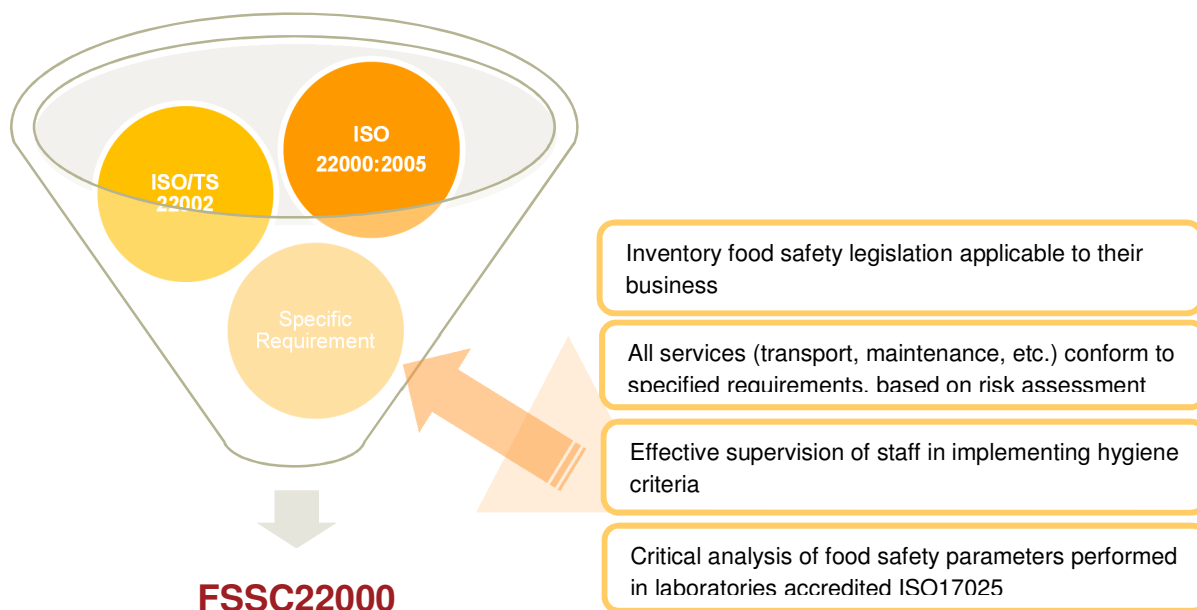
ISO/TS 22002

ISO 22000:2005

Specific Requirement

FSSC22000

Inventory food safety legislation applicable to their business

All services (transport, maintenance, etc.) conform to specified requirements, based on risk assessment

Effective supervision of staff in implementing hygiene criteria

Critical analysis of food safety parameters performed in laboratories accredited ISO17025